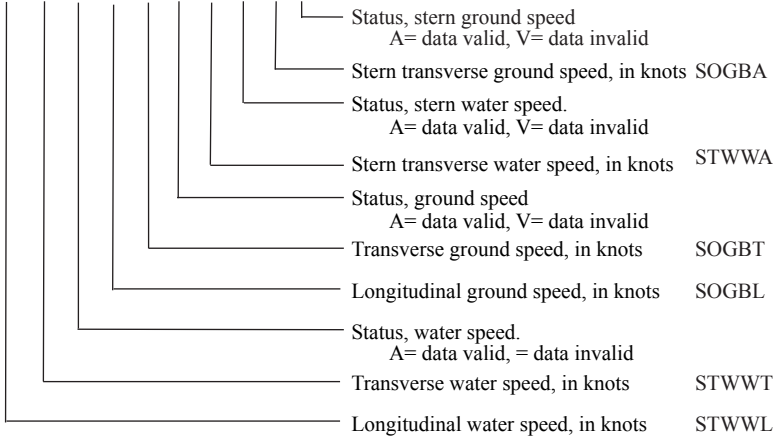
Status, stern ground speed
A= data valid, V= data invalid

Stern transverse ground speed, in knots SOGBA

Status, stern water speed.
A= data valid, V= data invalid

Stern transverse water speed, in knots STWWA

Status, ground speed
A= data valid, V= data invalid

Transverse ground speed, in knots SOGBT

Longitudinal ground speed, in knots SOGBL

Status, water speed.
A= data valid, = data invalid

Transverse water speed, in knots STWWT

Longitudinal water speed, in knots STWWL